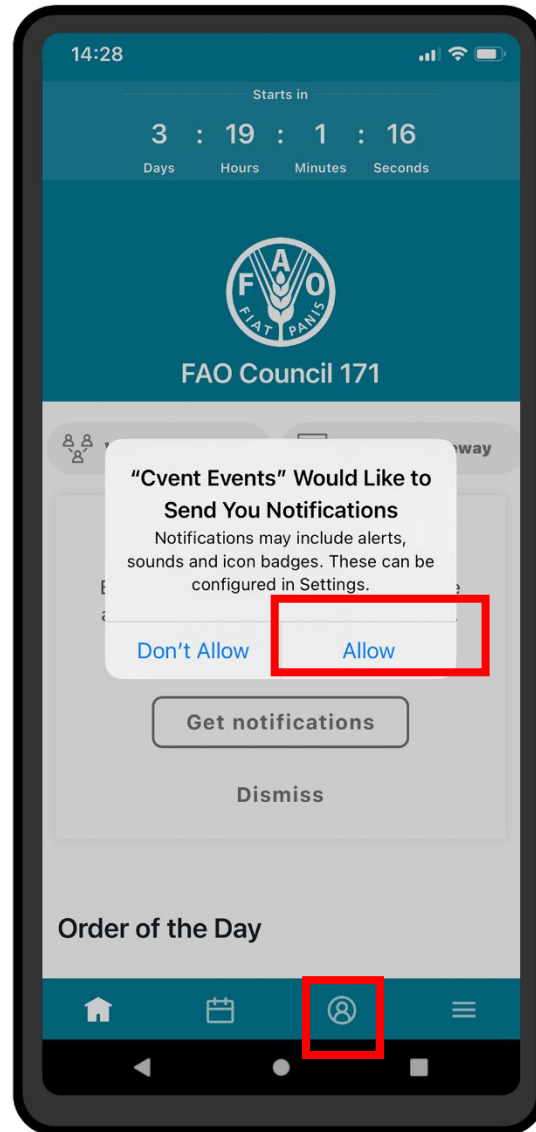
14:28

Starts in

3 : 19 : 1 : 16
Days Hours Minutes Seconds

F A O
FIAT PANIS

FAO Council 171

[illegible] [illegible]eway

“Cvent Events” Would Like to Send You Notifications
Notifications may include alerts, sounds and icon badges. These can be configured in Settings.

Don’t Allow Allow

Get notifications

Dismiss

Order of the Day